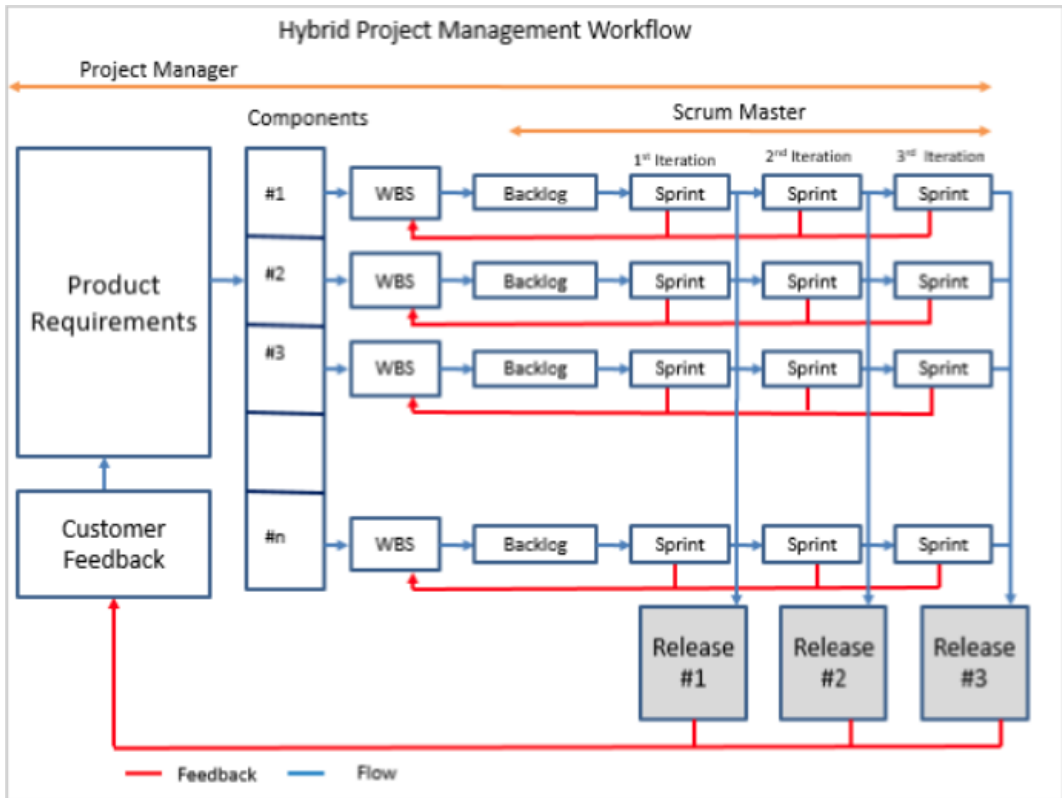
Hybrid Project Management Workflow

Project Manager

Components

Scrum Master

$1^{st}$ Iteration

$2^{nd}$ Iteration

$3^{rd}$ Iteration

Product Requirements

#1

WBS

Backlog

Sprint

Sprint

Sprint

#2

WBS

Backlog

Sprint

Sprint

Sprint

#3

WBS

Backlog

Sprint

Sprint

Sprint

Customer Feedback

#n

WBS

Backlog

Sprint

Sprint

Sprint

Release #1

Release #2

Release #3

Feedback

Flow